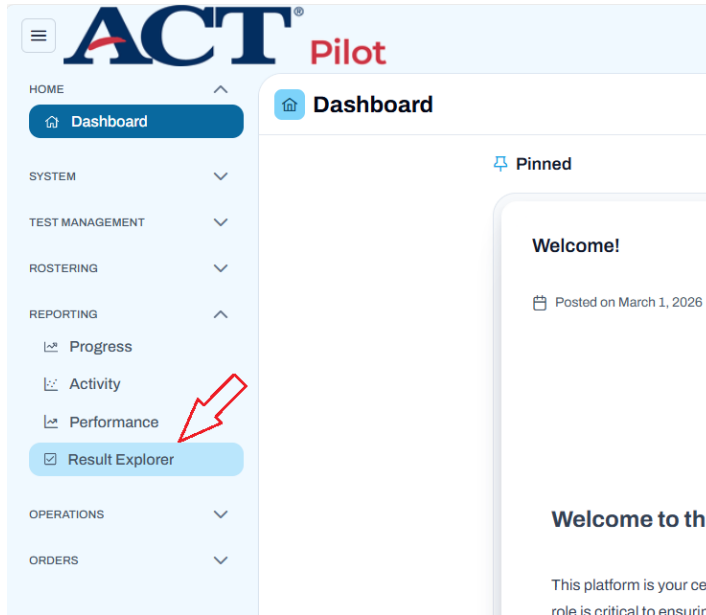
ACT® Pilot

HOME
Dashboard

SYSTEM

TEST MANAGEMENT

ROSTERING

REPORTING
Progress
Activity
Performance
Result Explorer

OPERATIONS

ORDERS

Dashboard

Pinned

Welcome!

Posted on March 1, 2026

Welcome to th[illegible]

This platform is your ce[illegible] role is critical to ensuri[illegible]